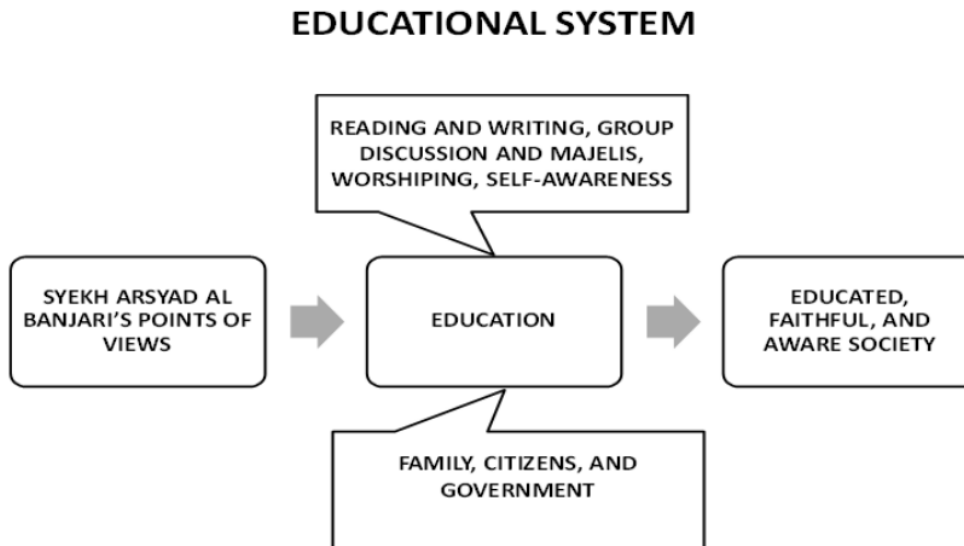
EDUCATIONAL SYSTEM

READING AND WRITING, GROUP DISCUSSION AND MAJELIS, WORSHIPING, SELF-AWARENESS

SYEKH ARSYAD AL BANJARI'S POINTS OF VIEWS

EDUCATION

EDUCATED, FAITHFUL, AND AWARE SOCIETY

FAMILY, CITIZENS, AND GOVERNMENT